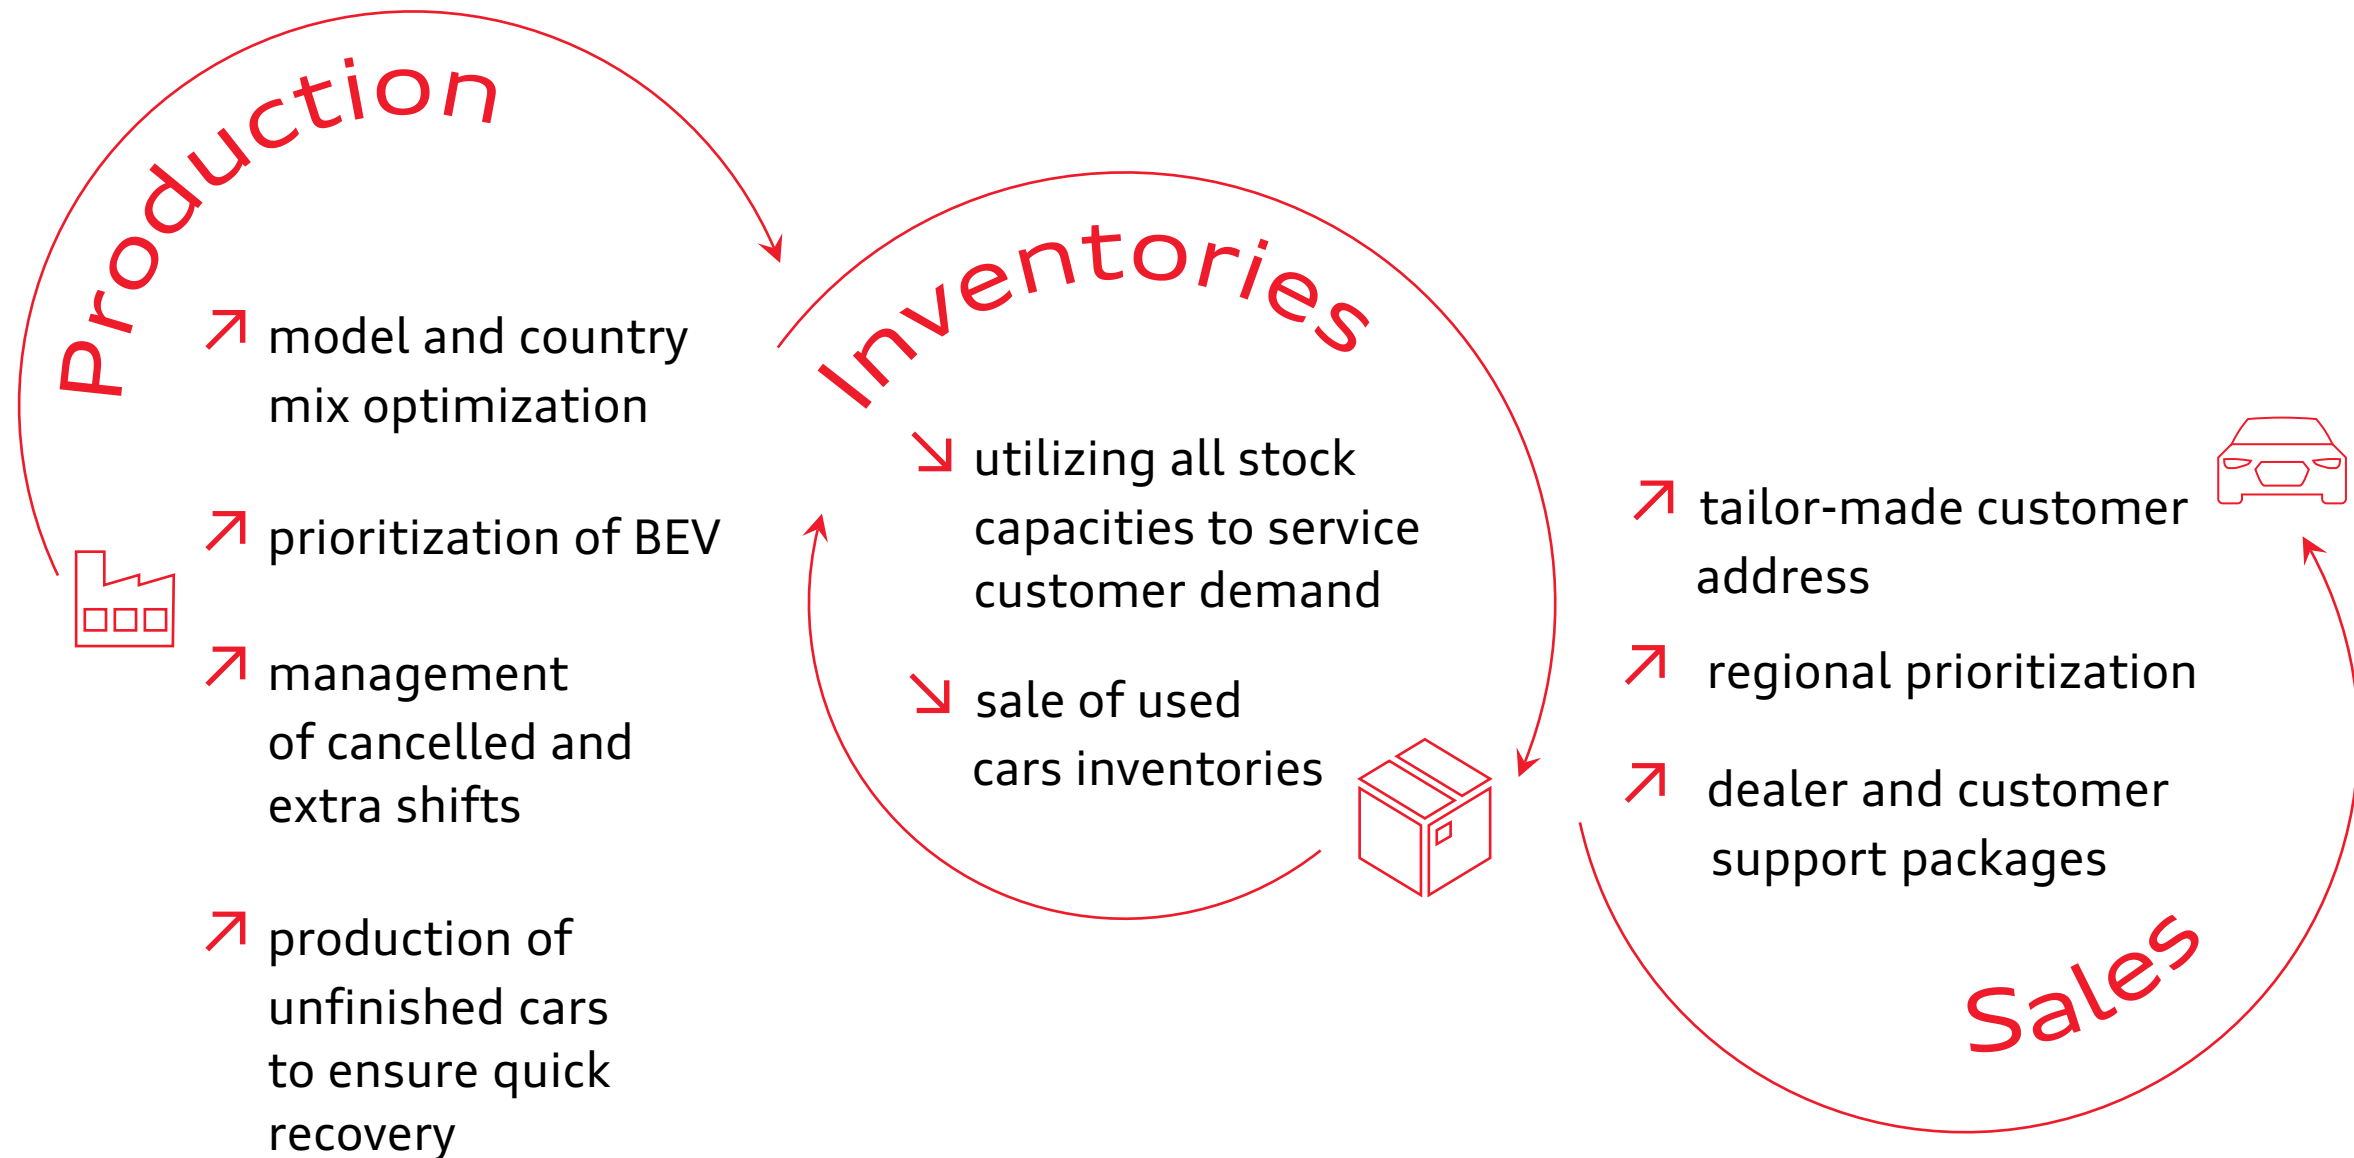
Production

↗ model and country mix optimization

↗ prioritization of BEV

↗ management of cancelled and extra shifts

↗ production of unfinished cars to ensure quick recovery

Inventories

↘ utilizing all stock capacities to service customer demand

↘ sale of used cars inventories

↗ tailor-made customer address

↗ regional prioritization

↗ dealer and customer support packages

Sales